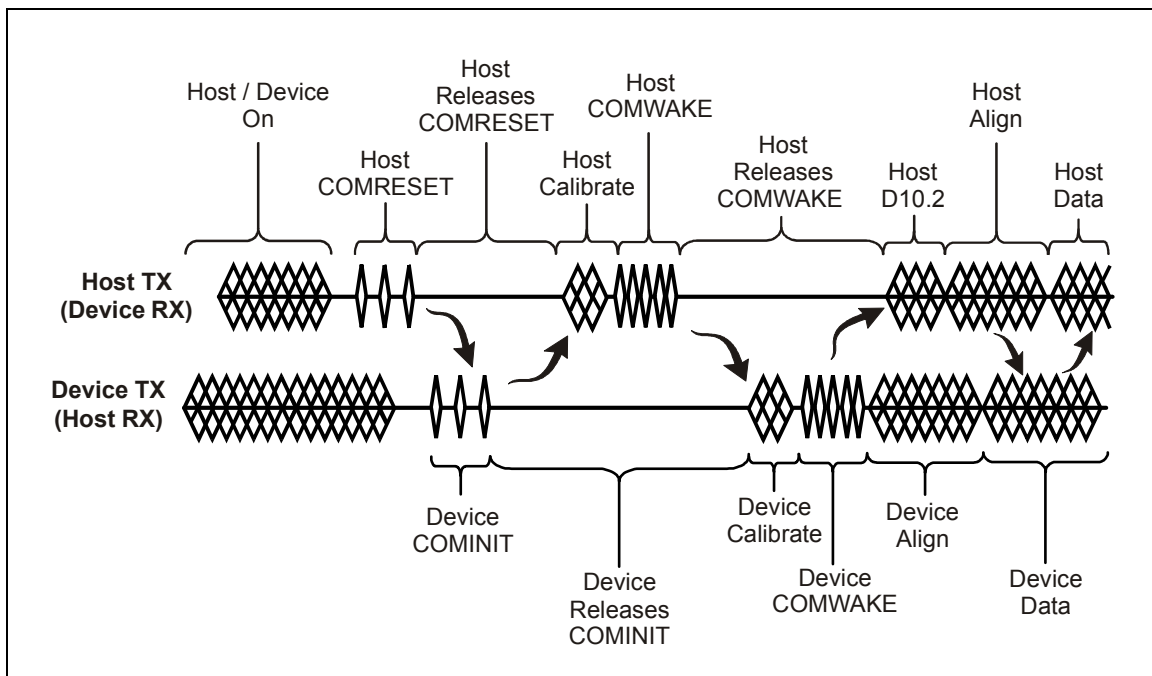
Host / Device On

Host COMRESET

Host Releases COMRESET

Host Calibrate

Host COMWAKE

Host Releases COMWAKE

Host D10.2

Host Align

Host Data

Host TX (Device RX)

Device TX (Host RX)

Device COMINIT

Device Releases COMINIT

Device Calibrate

Device COMWAKE

Device Align

Device Data